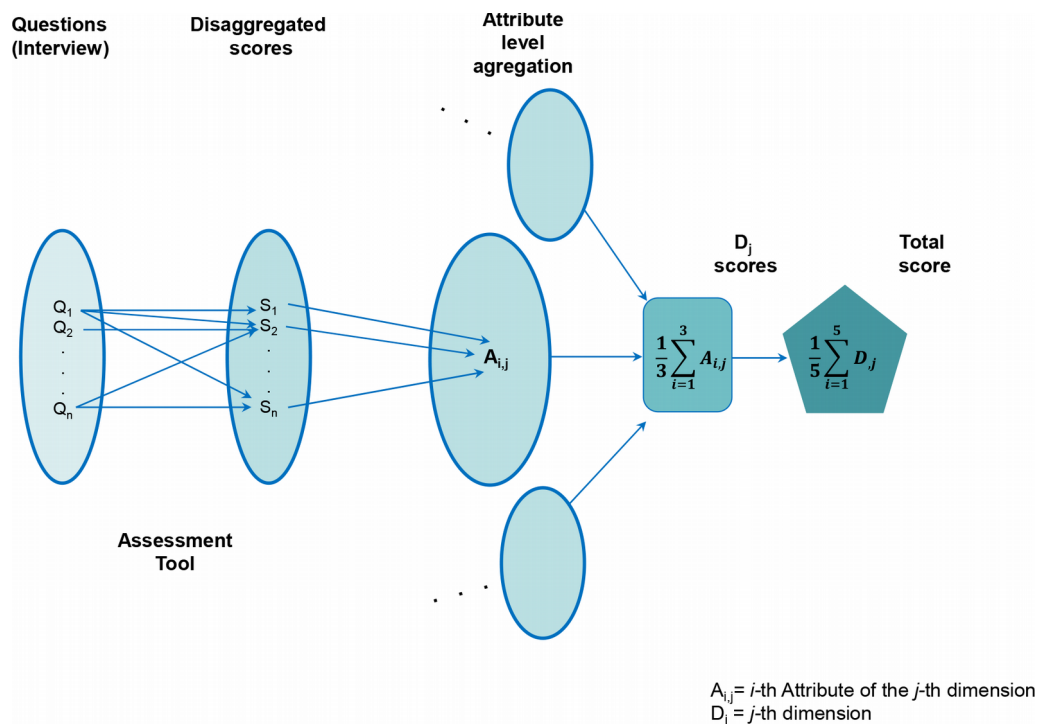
Questions (Interview)

Disaggregated scores

Attribute level agregation

$Q_1$
$Q_2$
.
.
.
$Q_n$

$S_1$
$S_2$
.
.
.
$S_n$

$A_{i,j}$

$D_j$ scores

$\frac{1}{3}\sum_{i=1}^{3} A_{i,j}$

Total score

$\frac{1}{5}\sum_{i=1}^{5} D_{,j}$

Assessment Tool

$A_{i,j}$= i-th Attribute of the j-th dimension
$D_j$ = j-th dimension